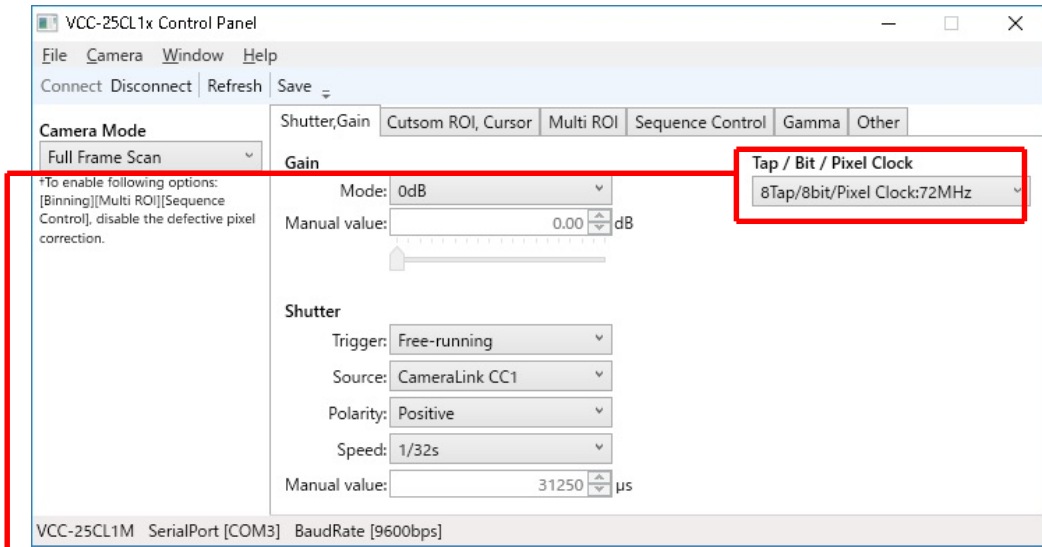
VCC-25CL1x Control Panel

File Camera Window Help

Connect Disconnect Refresh Save

Camera Mode

Full Frame Scan

*To enable following options: [Binning][Multi ROI][Sequence Control], disable the defective pixel correction.

Shutter,Gain | Cutsom ROI, Cursor | Multi ROI | Sequence Control | Gamma | Other

Gain

Mode: 0dB

Manual value: 0.00 dB

Tap / Bit / Pixel Clock

8Tap/8bit/Pixel Clock:72MHz

Shutter

Trigger: Free-running

Source: CameraLink CC1

Polarity: Positive

Speed: 1/32s

Manual value: 31250 μs

VCC-25CL1M SerialPort [COM3] BaudRate [9600bps]